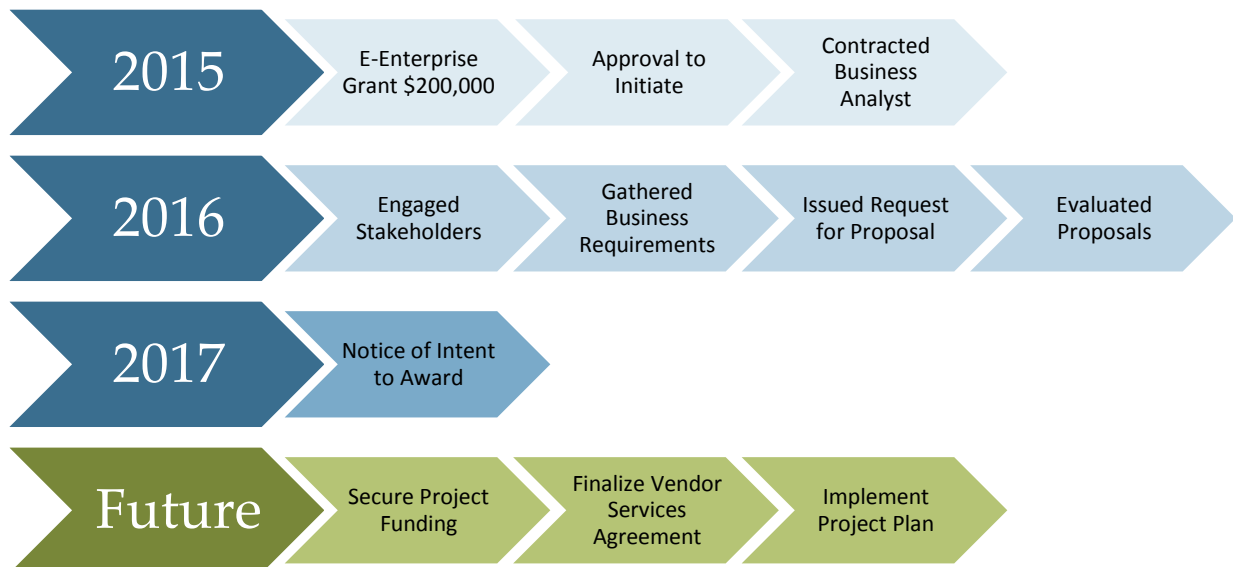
2015

E-Enterprise Grant \$200,000

Approval to Initiate

Contracted Business Analyst

2016

Engaged Stakeholders

Gathered Business Requirements

Issued Request for Proposal

Evaluated Proposals

2017

Notice of Intent to Award

Future

Secure Project Funding

Finalize Vendor Services Agreement

Implement Project Plan